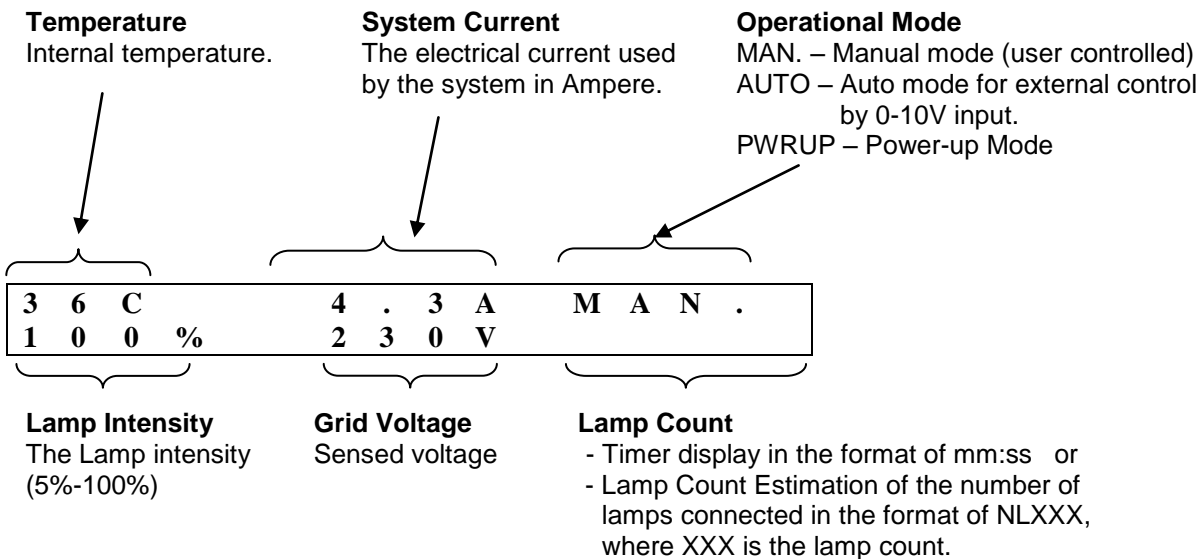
**Temperature**
Internal temperature.

**System Current**
The electrical current used by the system in Ampere.

**Operational Mode**
MAN. – Manual mode (user controlled)
AUTO – Auto mode for external control by 0-10V input.
PWRUP – Power-up Mode

| 3 6 C | 4 . 3 A | M A N . |
|---|---|---|
| 1 0 0 % | 2 3 0 V | |

**Lamp Intensity**
The Lamp intensity (5%-100%)

**Grid Voltage**
Sensed voltage

**Lamp Count**
- Timer display in the format of mm:ss or
- Lamp Count Estimation of the number of lamps connected in the format of NLXXX, where XXX is the lamp count.